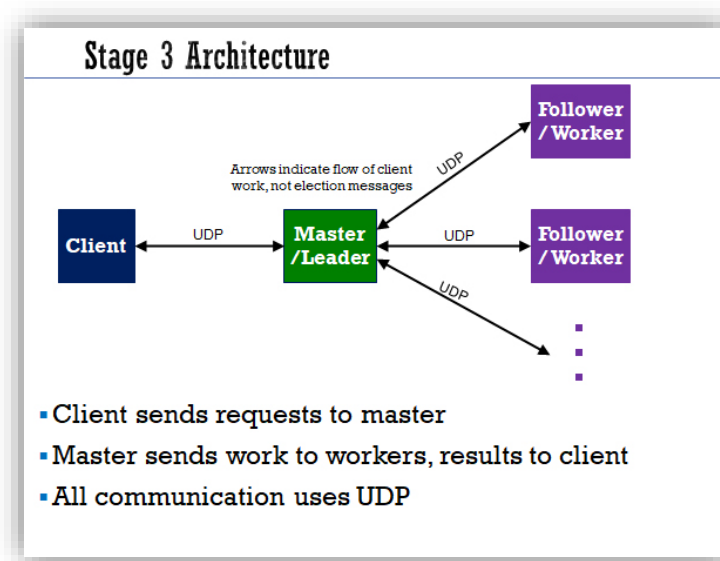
Stage 3 Architecture

Follower /Worker

Arrows indicate flow of client work, not election messages

UDP

Client

UDP

Master /Leader

UDP

Follower /Worker

UDP

▪ Client sends requests to master

▪ Master sends work to workers, results to client

▪ All communication uses UDP